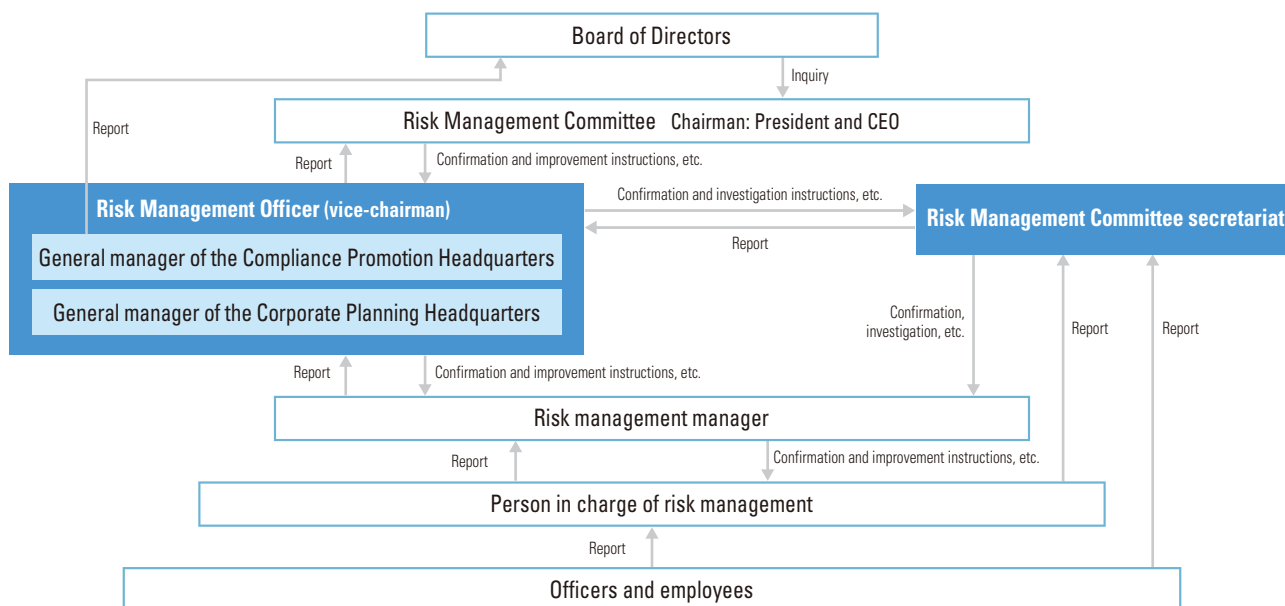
Board of Directors

Inquiry

Report

Risk Management Committee Chairman: President and CEO

Report

Confirmation and improvement instructions, etc.

Risk Management Officer (vice-chairman)

General manager of the Compliance Promotion Headquarters

General manager of the Corporate Planning Headquarters

Confirmation and investigation instructions, etc.

Report

Risk Management Committee secretariat

Confirmation, investigation, etc.

Report

Report

Report

Confirmation and improvement instructions, etc.

Risk management manager

Report

Confirmation and improvement instructions, etc.

Person in charge of risk management

Report

Officers and employees